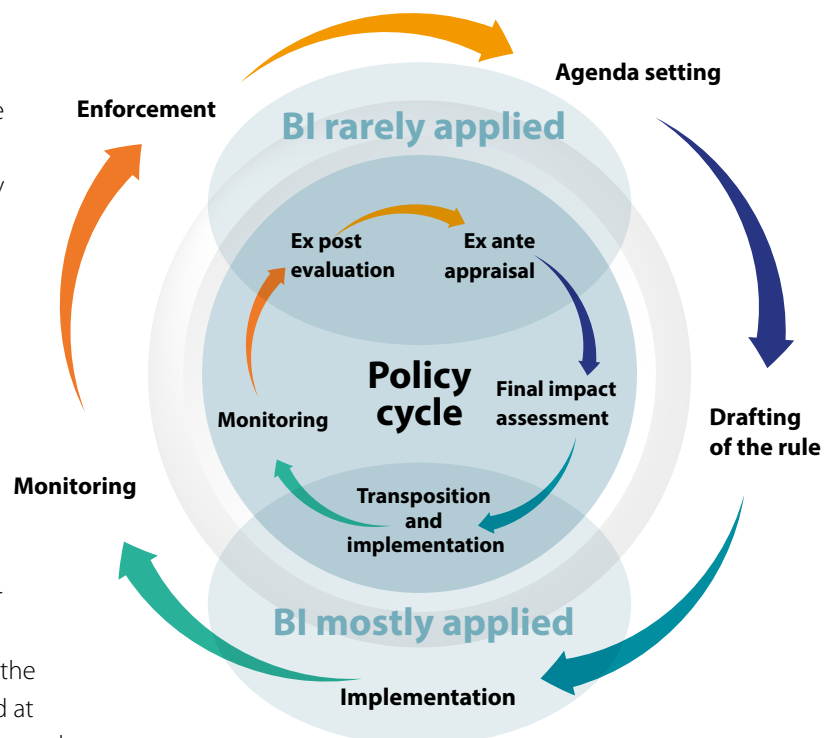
Agenda setting

Enforcement

BI rarely applied

Ex post evaluation

Ex ante appraisal

Policy cycle

Final impact assessment

Monitoring

Drafting of the rule

Monitoring

Transposition and implementation

BI mostly applied

Implementation

e

y

the

d at